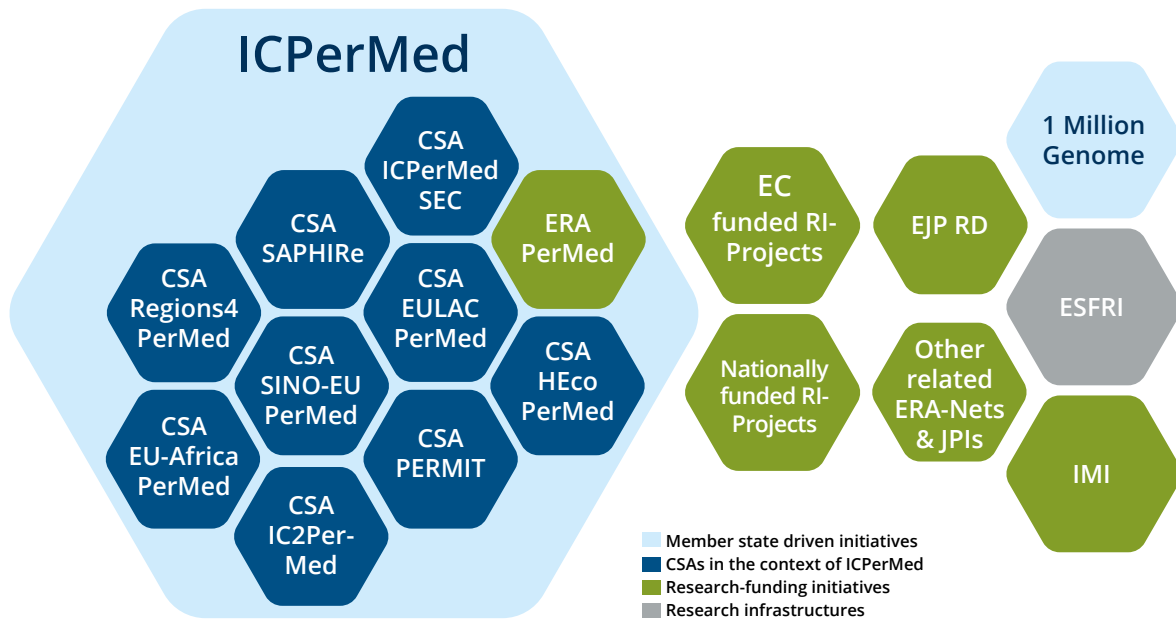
ICPerMed

CSA ICPerMed SEC

CSA SAPHIRe

ERA PerMed

CSA Regions4 PerMed

CSA EULAC PerMed

CSA SINO-EU PerMed

CSA HEco PerMed

CSA EU-Africa PerMed

CSA PERMIT

CSA IC2Per-Med

EC funded RI-Projects

EJP RD

1 Million Genome

ESFRI

Nationally funded RI-Projects

Other related ERA-Nets & JPIs

IMI

Member state driven initiatives
CSAs in the context of ICPerMed
Research-funding initiatives
Research infrastructures